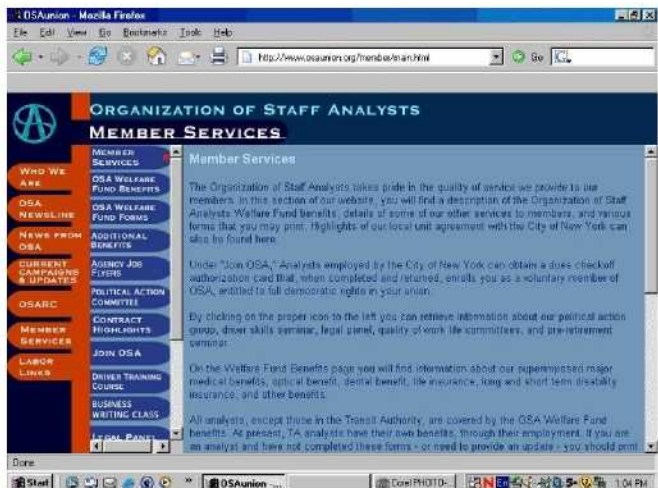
OSAunion - Mozilla Firefox

File Edit View Go Bookmarks Tools Help

http://www.osaunion.org/member/main.html

Go

ORGANIZATION OF STAFF ANALYSTS

MEMBER SERVICES

WHO WE ARE

OSA NEWSLINE

NEWS FROM OSA

CURRENT CAMPAIGNS & UPDATES

OSARC

MEMBER SERVICES

LABOR LINKS

MEMBER SERVICES

OSA WELFARE FUND BENEFITS

OSA WELFARE FUND FORMS

ADDITIONAL BENEFITS

AGENCY JOB FLYERS

POLITICAL ACTION COMMITTEE

CONTRACT HIGHLIGHTS

JOIN OSA

DRIVER TRAINING COURSE

BUSINESS WRITING CLASS

LEGAL PANEL

Member Services

The Organization of Staff Analysts takes pride in the quality of service we provide to our members. In this section of our website, you will find a description of the Organization of Staff Analysts Welfare Fund benefits, details of some of our other services to members, and various forms that you may print. Highlights of our local unit agreement with the City of New York can also be found here.

Under "Join OSA," Analysts employed by the City of New York can obtain a dues checkoff authorization card that, when completed and returned, enrolls you as a voluntary member of OSA, entitled to full democratic rights in your union.

By clicking on the proper icon to the left you can retrieve information about our political action group, driver skills seminar, legal panel, quality of work life committees, and pre-retirement seminar.

On the Welfare Fund Benefits page you will find information about our superimposed major medical benefits, optical benefit, dental benefit, life insurance, long and short term disability insurance, and other benefits.

All analysts, except those in the Transit Authority, are covered by the OSA Welfare Fund benefits. At present, TA analysts have their own benefits, through their employment. If you are an analyst and have not completed these forms - or need to provide an update - you should print

Done

Start OSAunion ... Corel PHOTO-... 1:04 PM